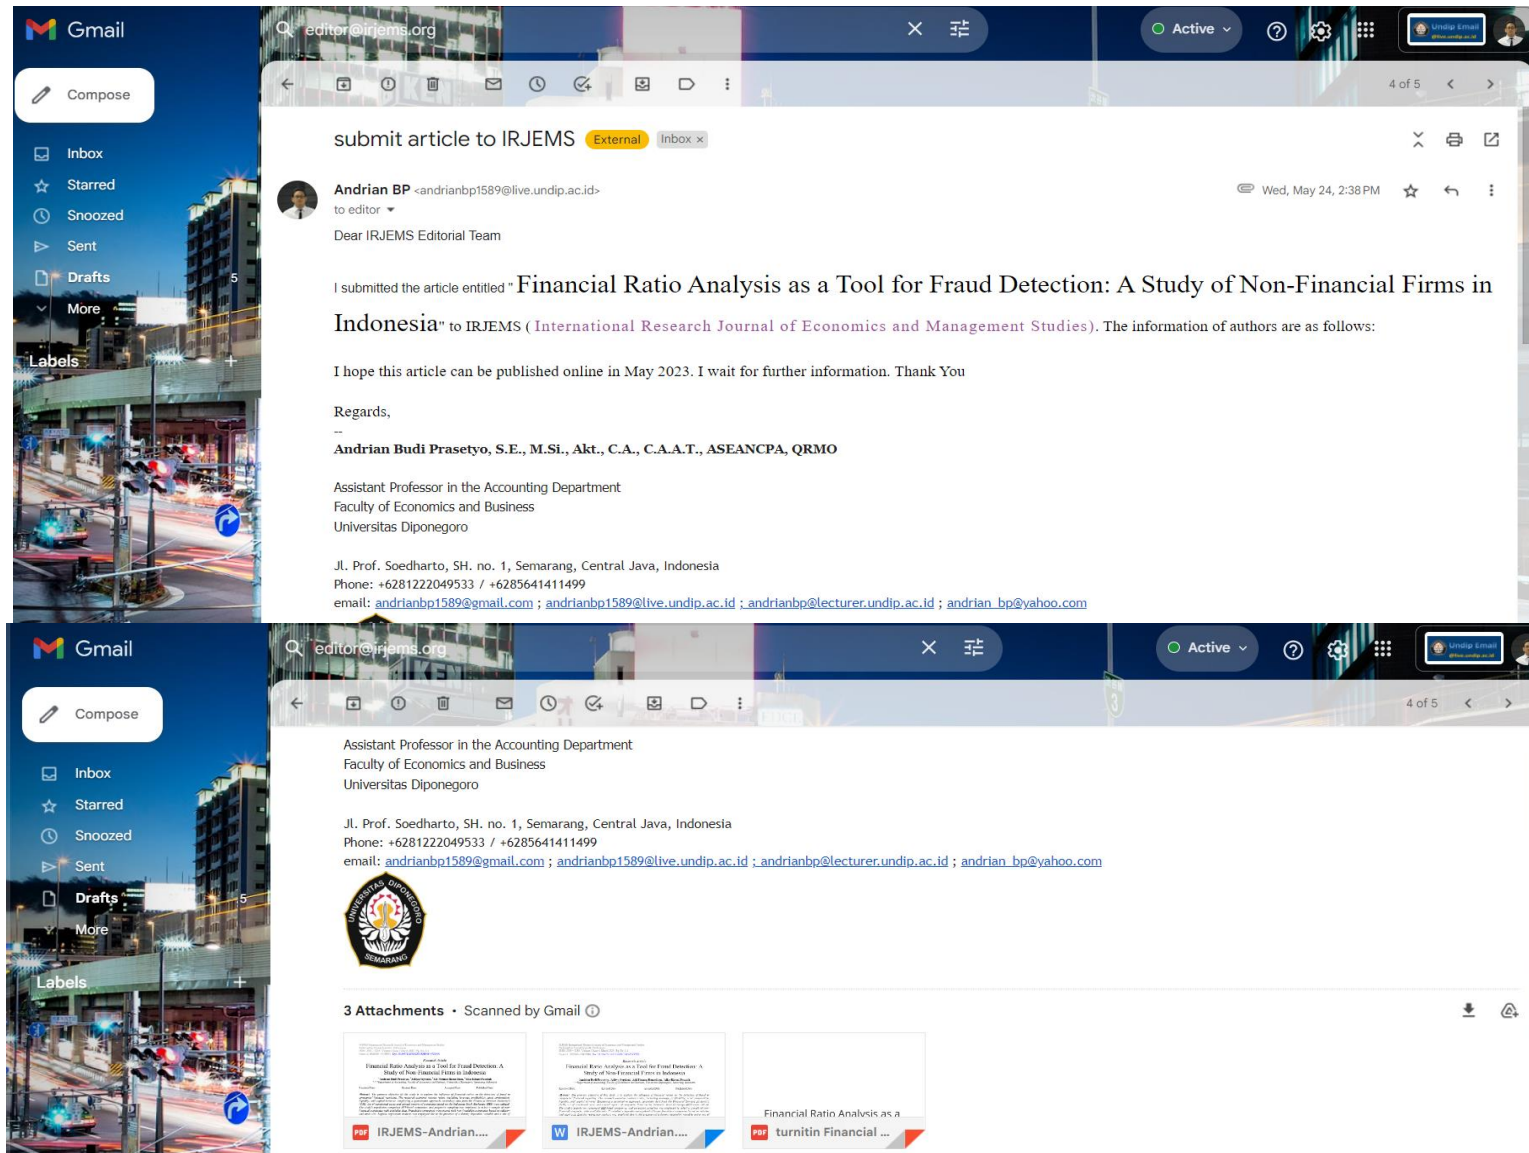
Gmail

editor@irjems.org

Active

Compose

Inbox
Starred
Snoozed
Sent
Drafts 5
More

Labels +

4 of 5

submit article to IRJEMS External Inbox ×

Andrian BP <andrianbp1589@live.undip.ac.id>
to editor

Wed, May 24, 2:38 PM

Dear IRJEMS Editorial Team

I submitted the article entitled " Financial Ratio Analysis as a Tool for Fraud Detection: A Study of Non-Financial Firms in Indonesia" to IRJEMS ( International Research Journal of Economics and Management Studies). The information of authors are as follows:

I hope this article can be published online in May 2023. I wait for further information. Thank You

Regards,

--
Andrian Budi Prasetyo, S.E., M.Si., Akt., C.A., C.A.A.T., ASEANCPA, QRMO

Assistant Professor in the Accounting Department
Faculty of Economics and Business
Universitas Diponegoro

Jl. Prof. Soedharto, SH. no. 1, Semarang, Central Java, Indonesia
Phone: +6281222049533 / +6285641411499
email: andrianbp1589@gmail.com ; andrianbp1589@live.undip.ac.id ; andrianbp@lecturer.undip.ac.id ; andrian_bp@yahoo.com

Gmail

editor@irjems.org

Active

Compose

Inbox
Starred
Snoozed
Sent
Drafts 5
More

Labels +

4 of 5

Assistant Professor in the Accounting Department
Faculty of Economics and Business
Universitas Diponegoro

Jl. Prof. Soedharto, SH. no. 1, Semarang, Central Java, Indonesia
Phone: +6281222049533 / +6285641411499
email: andrianbp1589@gmail.com ; andrianbp1589@live.undip.ac.id ; andrianbp@lecturer.undip.ac.id ; andrian_bp@yahoo.com

UNIVERSITAS DIPONEGORO SEMARANG

3 Attachments • Scanned by Gmail

Financial Ratio Analysis as a Tool for Fraud Detection: A Study of Non-Financial Firms in Indonesia

Financial Ratio Analysis as a Tool for Fraud Detection: A Study of Non-Financial Firms in Indonesia

Financial Ratio Analysis as a

PDF IRJEMS-Andrian....
W IRJEMS-Andrian....
PDF turnitin Financial ...